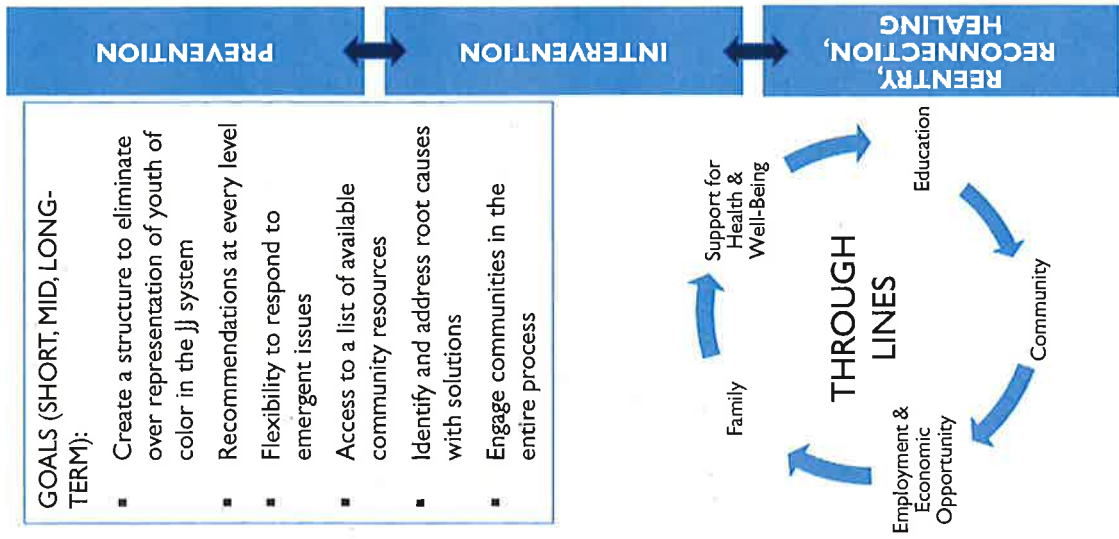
PREVENTION

INTERVENTION

REENTRY, RECONNECTION, HEALING

GOALS (SHORT, MID, LONG-TERM):

- Create a structure to eliminate over representation of youth of color in the JJ system
- Recommendations at every level
- Flexibility to respond to emergent issues
- Access to a list of available community resources
- Identify and address root causes with solutions
- Engage communities in the entire process

THROUGH LINES

Education

Community

Employment & Economic Opportunity

Family

Support for Health & Well-Being